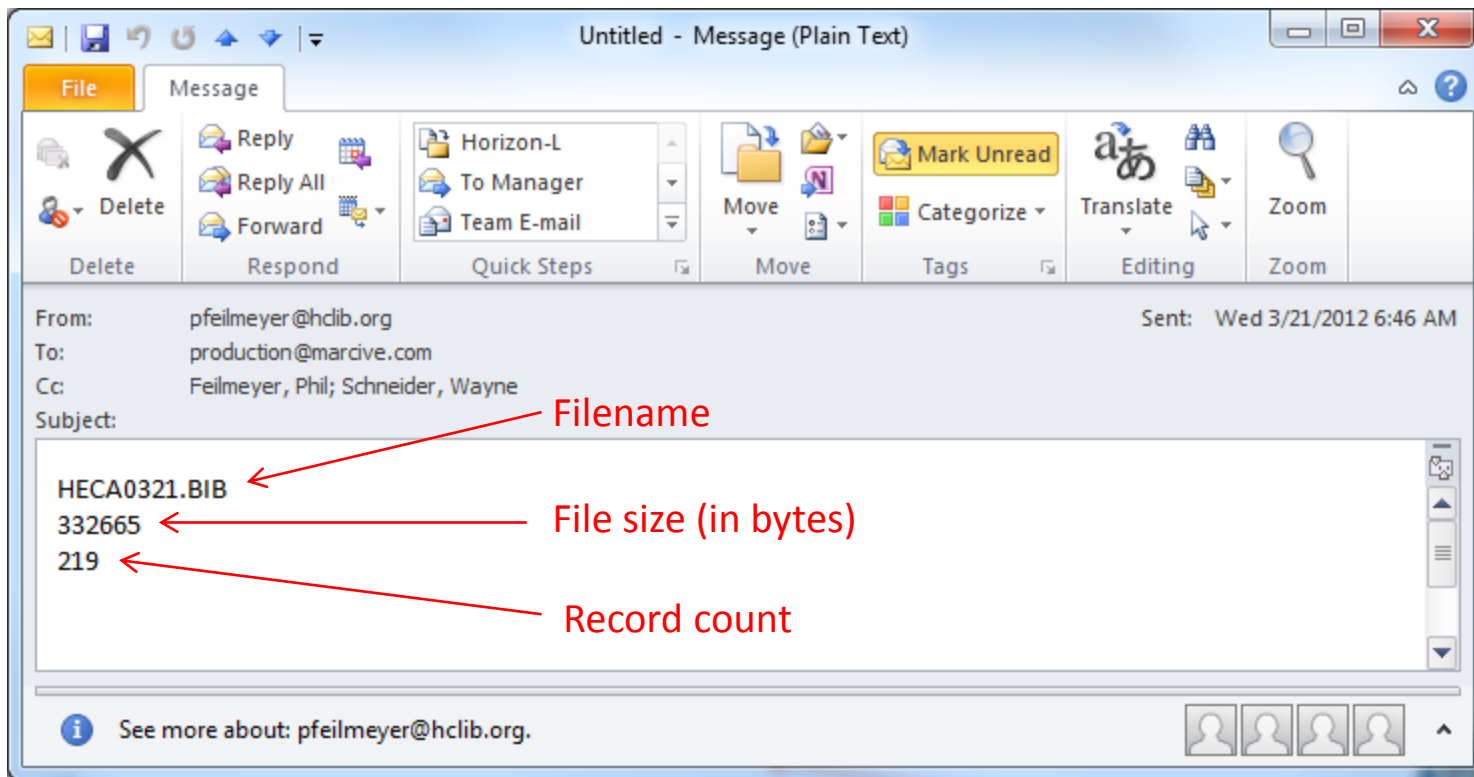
Untitled - Message (Plain Text)

File
Message

Delete
Reply
Reply All
Forward
Horizon-L
To Manager
Team E-mail
Move
Mark Unread
Categorize
Translate
Zoom

Delete
Respond
Quick Steps
Move
Tags
Editing
Zoom

From: pfeilmeyer@hclib.org
Sent: Wed 3/21/2012 6:46 AM
To: production@marcive.com
Cc: Feilmeyer, Phil; Schneider, Wayne
Subject:

HECA0321.BIB
332665
219

Filename
File size (in bytes)
Record count

See more about: pfeilmeyer@hclib.org.